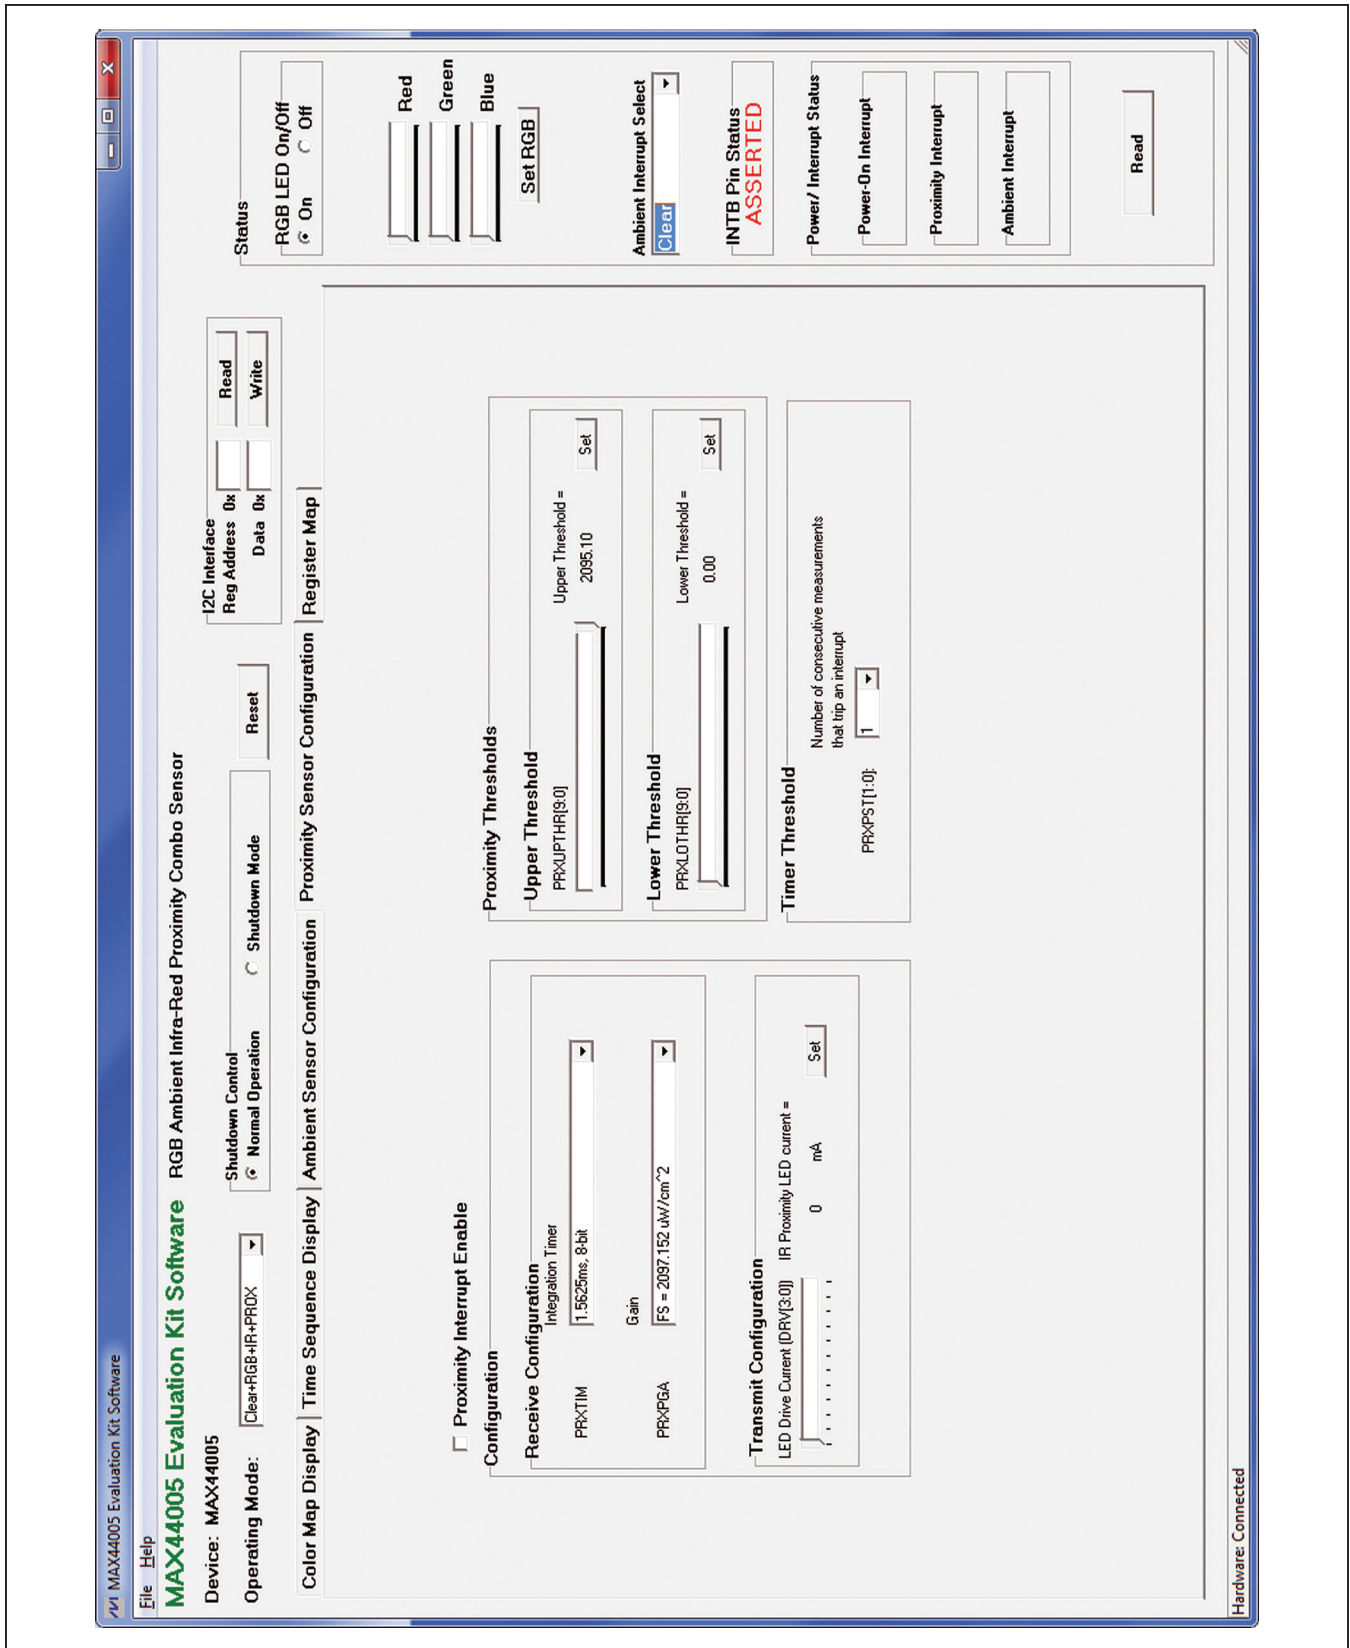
MAX44005 Evaluation Kit Software

File Help

MAX44005 Evaluation Kit Software RGB Ambient Infra-Red Proximity Combo Sensor

Device: MAX44005

Operating Mode: Clear+RGB+IR+PROX

Shutdown Control
Normal Operation
Shutdown Mode

Reset

I2C Interface
Reg Address 0x
Data 0x
Read
Write

Status
RGB LED On/Off
On
Off

Red
Green
Blue
Set RGB

Ambient Interrupt Select
Clear

INTB Pin Status
ASSERTED

Power/ Interrupt Status
Power-On Interrupt
Proximity Interrupt
Ambient Interrupt

Read

Color Map Display | Time Sequence Display | Ambient Sensor Configuration | Proximity Sensor Configuration | Register Map

Proximity Interrupt Enable

Configuration

Receive Configuration
Integration Timer
PRXTIM 1.5625ms, 8-bit
Gain
PRXPGA FS = 2097.152 uW/cm^2

Transmit Configuration
LED Drive Current [DRV[3:0]] IR Proximity LED current = 0 mA
Set

Proximity Thresholds

Upper Threshold
PRXUPTHR[9:0]
Upper Threshold = 2095.10
Set

Lower Threshold
PRXLOTHR[9:0]
Lower Threshold = 0.00
Set

Timer Threshold
Number of consecutive measurements that trip an interrupt
PRXPST[1:0]: 1

Hardware: Connected